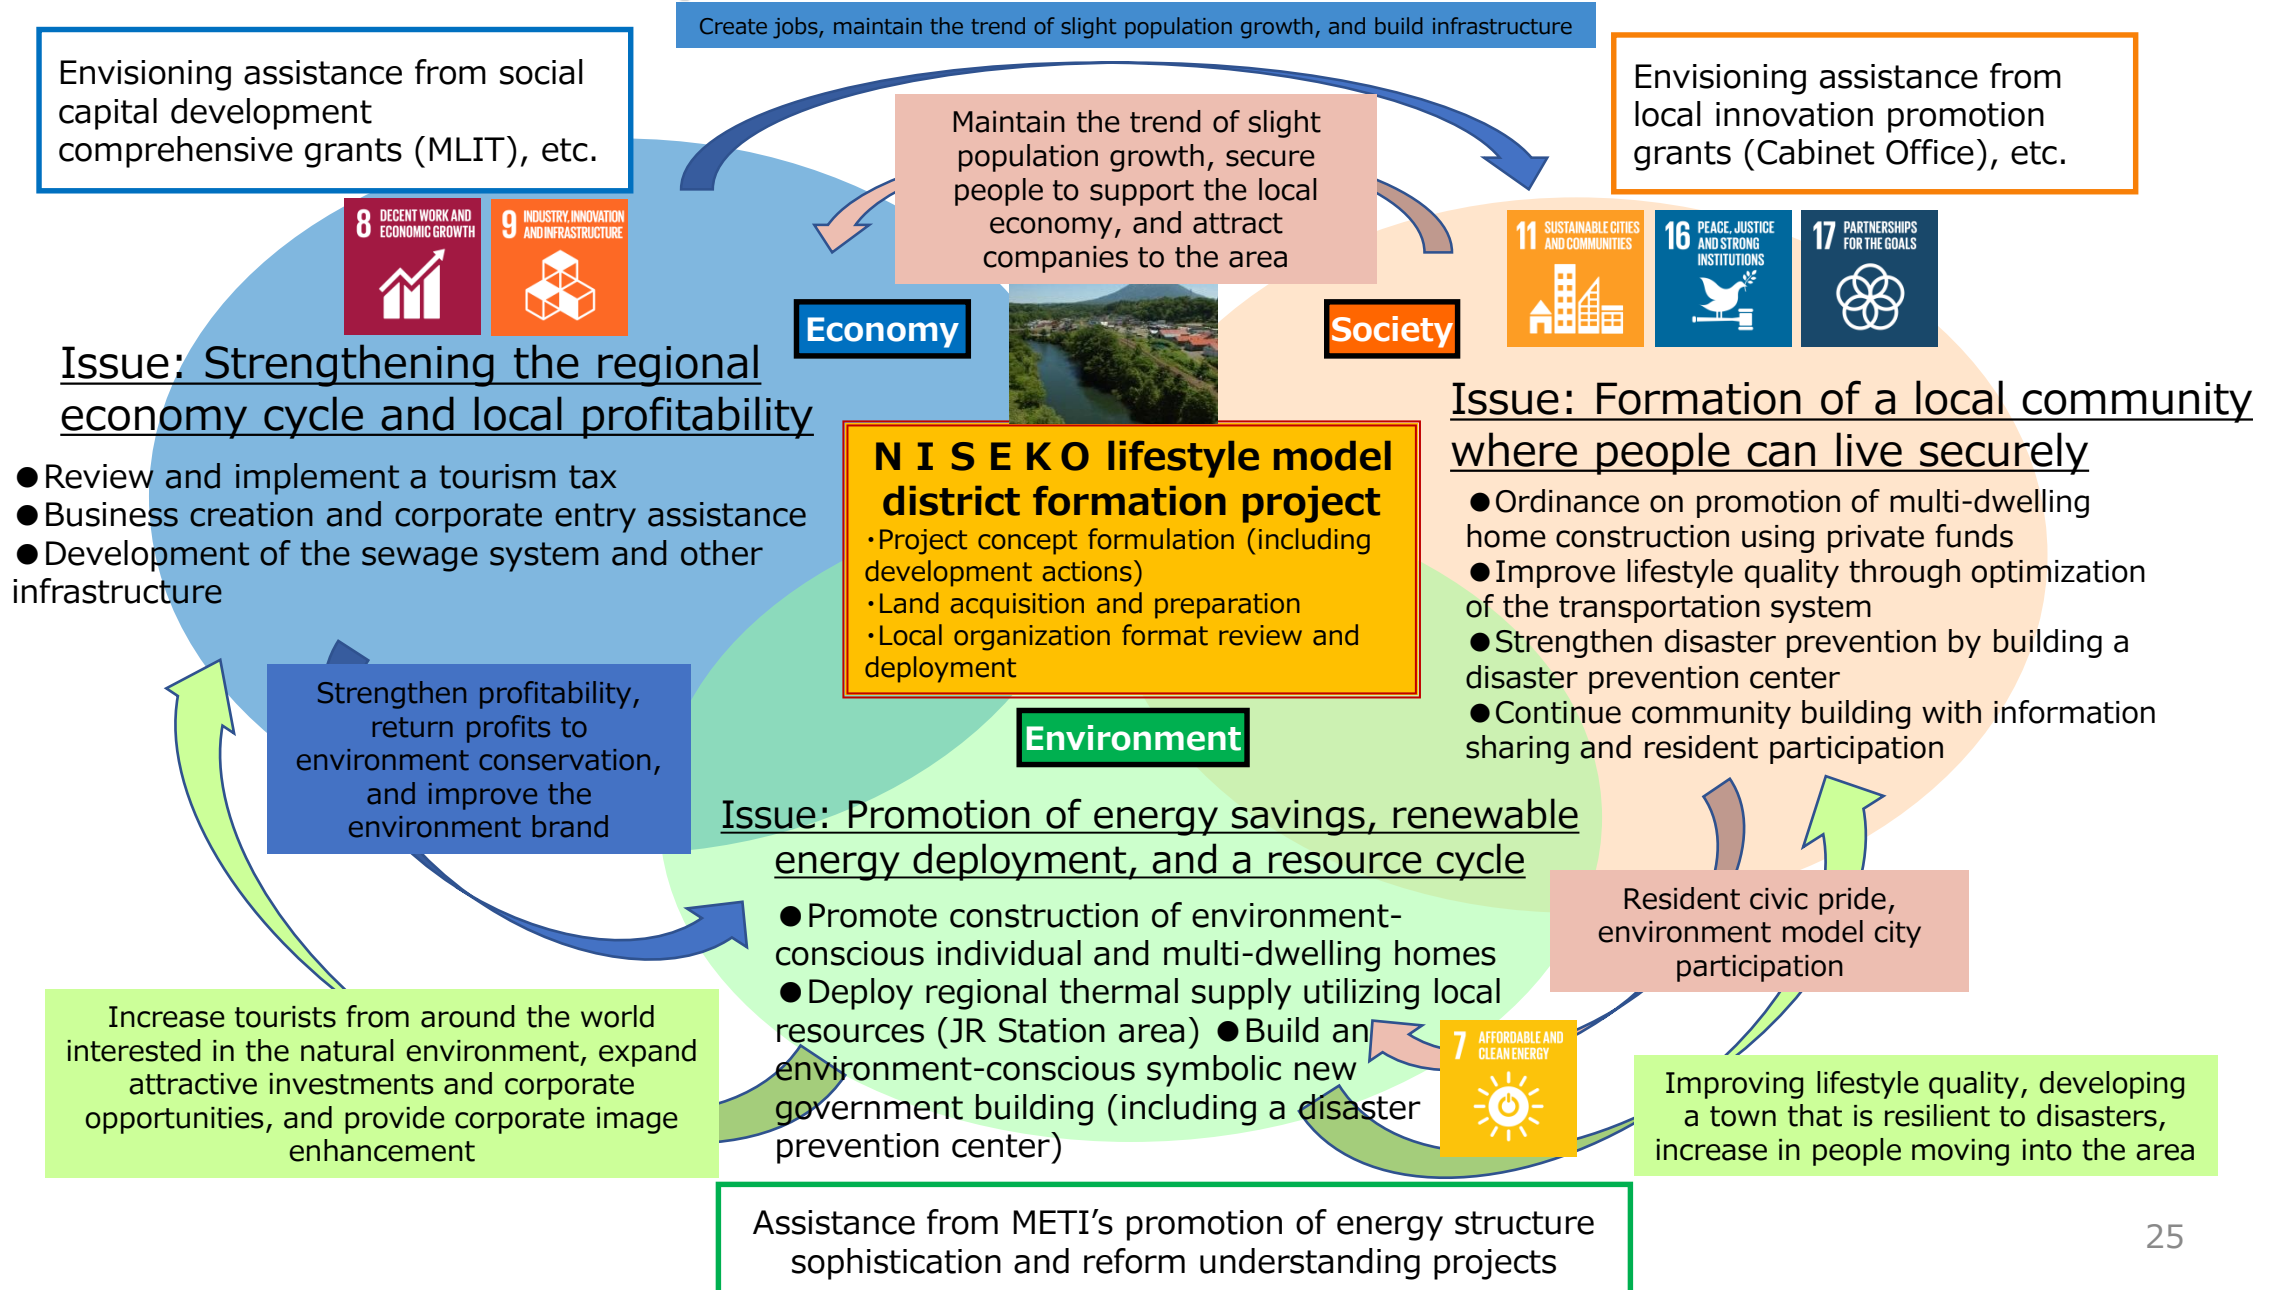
Create jobs, maintain the trend of slight population growth, and build infrastructure

Envisioning assistance from social capital development comprehensive grants (MLIT), etc.

Maintain the trend of slight population growth, secure people to support the local economy, and attract companies to the area

Envisioning assistance from local innovation promotion grants (Cabinet Office), etc.

8 DECENT WORK AND ECONOMIC GROWTH

9 INDUSTRY, INNOVATION AND INFRASTRUCTURE

11 SUSTAINABLE CITIES AND COMMUNITIES

16 PEACE, JUSTICE AND STRONG INSTITUTIONS

17 PARTNERSHIPS FOR THE GOALS

Economy

Society

Issue: Strengthening the regional economy cycle and local profitability

●Review and implement a tourism tax
●Business creation and corporate entry assistance
●Development of the sewage system and other infrastructure

N I S E K O lifestyle model district formation project
·Project concept formulation (including development actions)
·Land acquisition and preparation
·Local organization format review and deployment

Issue: Formation of a local community where people can live securely

●Ordinance on promotion of multi-dwelling home construction using private funds
●Improve lifestyle quality through optimization of the transportation system
●Strengthen disaster prevention by building a disaster prevention center
●Continue community building with information sharing and resident participation

Strengthen profitability, return profits to environment conservation, and improve the environment brand

Environment

Issue: Promotion of energy savings, renewable energy deployment, and a resource cycle

●Promote construction of environment-conscious individual and multi-dwelling homes
●Deploy regional thermal supply utilizing local resources (JR Station area) ●Build an environment-conscious symbolic new government building (including a disaster prevention center)

Resident civic pride, environment model city participation

Increase tourists from around the world interested in the natural environment, expand attractive investments and corporate opportunities, and provide corporate image enhancement

7 AFFORDABLE AND CLEAN ENERGY

Improving lifestyle quality, developing a town that is resilient to disasters, increase in people moving into the area

Assistance from METI’s promotion of energy structure sophistication and reform understanding projects

25